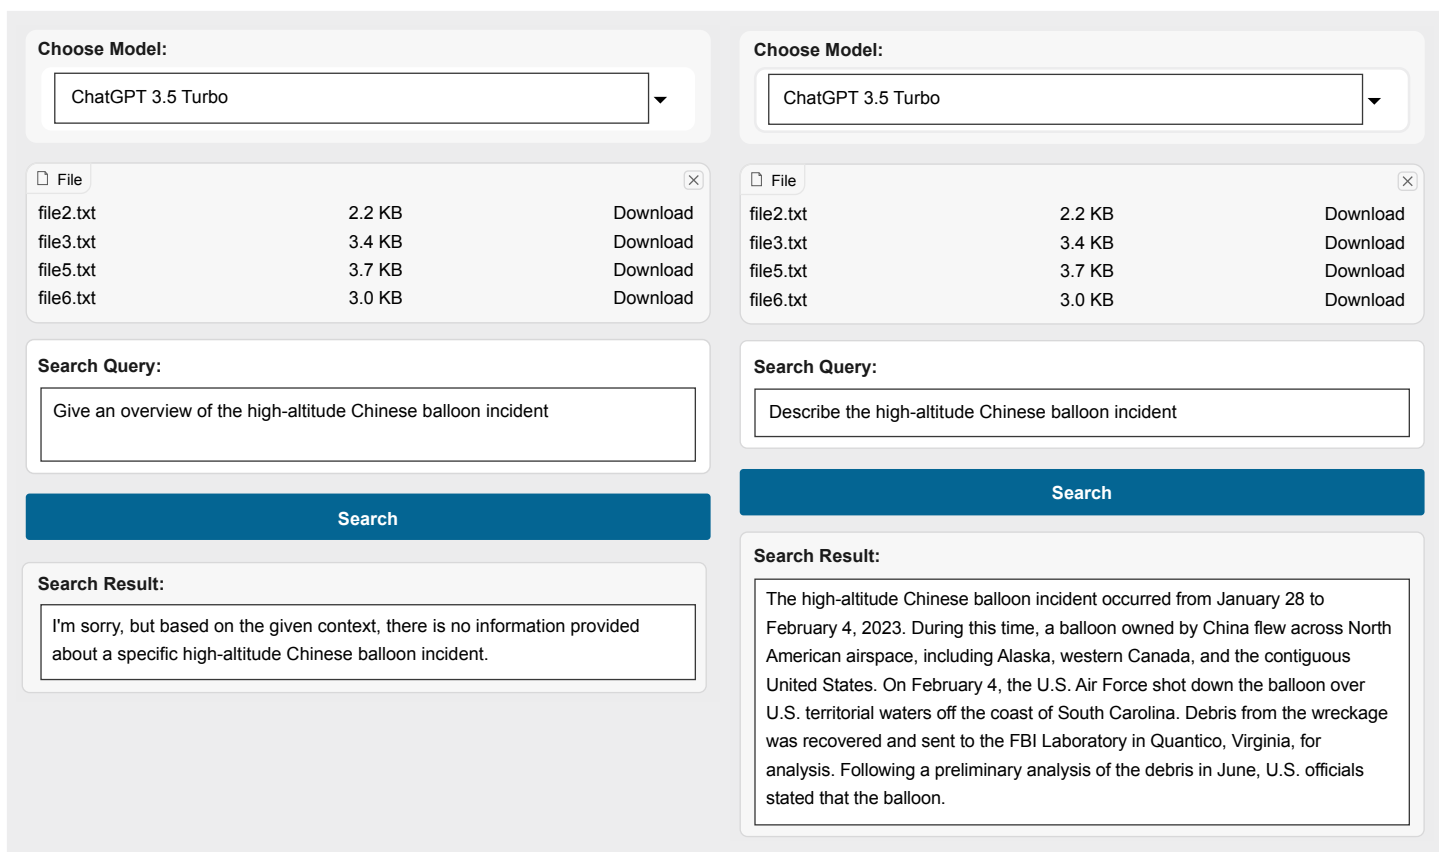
Choose Model:

ChatGPT 3.5 Turbo

File

| | | |
|---|---|---|
| file2.txt | 2.2 KB | Download |
| file3.txt | 3.4 KB | Download |
| file5.txt | 3.7 KB | Download |
| file6.txt | 3.0 KB | Download |

Search Query:

Give an overview of the high-altitude Chinese balloon incident

Search

Search Result:

I'm sorry, but based on the given context, there is no information provided about a specific high-altitude Chinese balloon incident.

Choose Model:

ChatGPT 3.5 Turbo

File

| | | |
|---|---|---|
| file2.txt | 2.2 KB | Download |
| file3.txt | 3.4 KB | Download |
| file5.txt | 3.7 KB | Download |
| file6.txt | 3.0 KB | Download |

Search Query:

Describe the high-altitude Chinese balloon incident

Search

Search Result:

The high-altitude Chinese balloon incident occurred from January 28 to February 4, 2023. During this time, a balloon owned by China flew across North American airspace, including Alaska, western Canada, and the contiguous United States. On February 4, the U.S. Air Force shot down the balloon over U.S. territorial waters off the coast of South Carolina. Debris from the wreckage was recovered and sent to the FBI Laboratory in Quantico, Virginia, for analysis. Following a preliminary analysis of the debris in June, U.S. officials stated that the balloon.